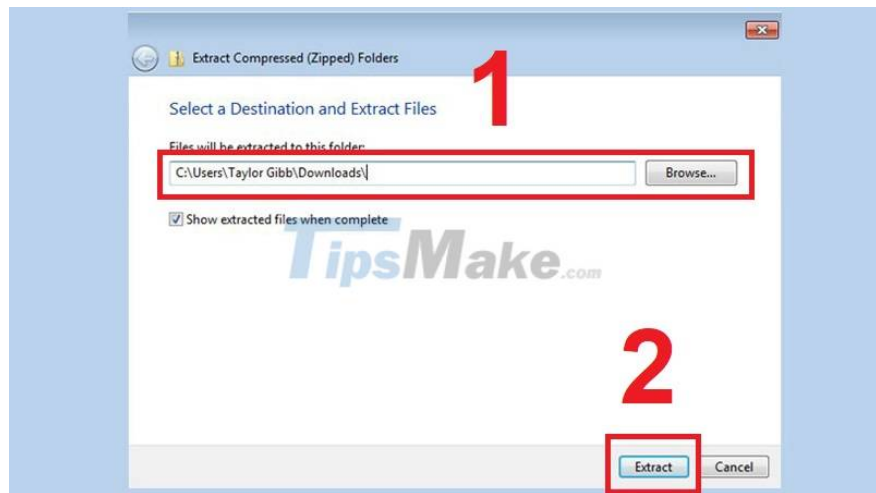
Extract Compressed (Zipped) Folders

Select a Destination and Extract Files

1

Files will be extracted to this folder:

C:\Users\Taylor Gibb\Downloads\

Browse...

Show extracted files when complete

TipsMake.com

2

Extract

Cancel